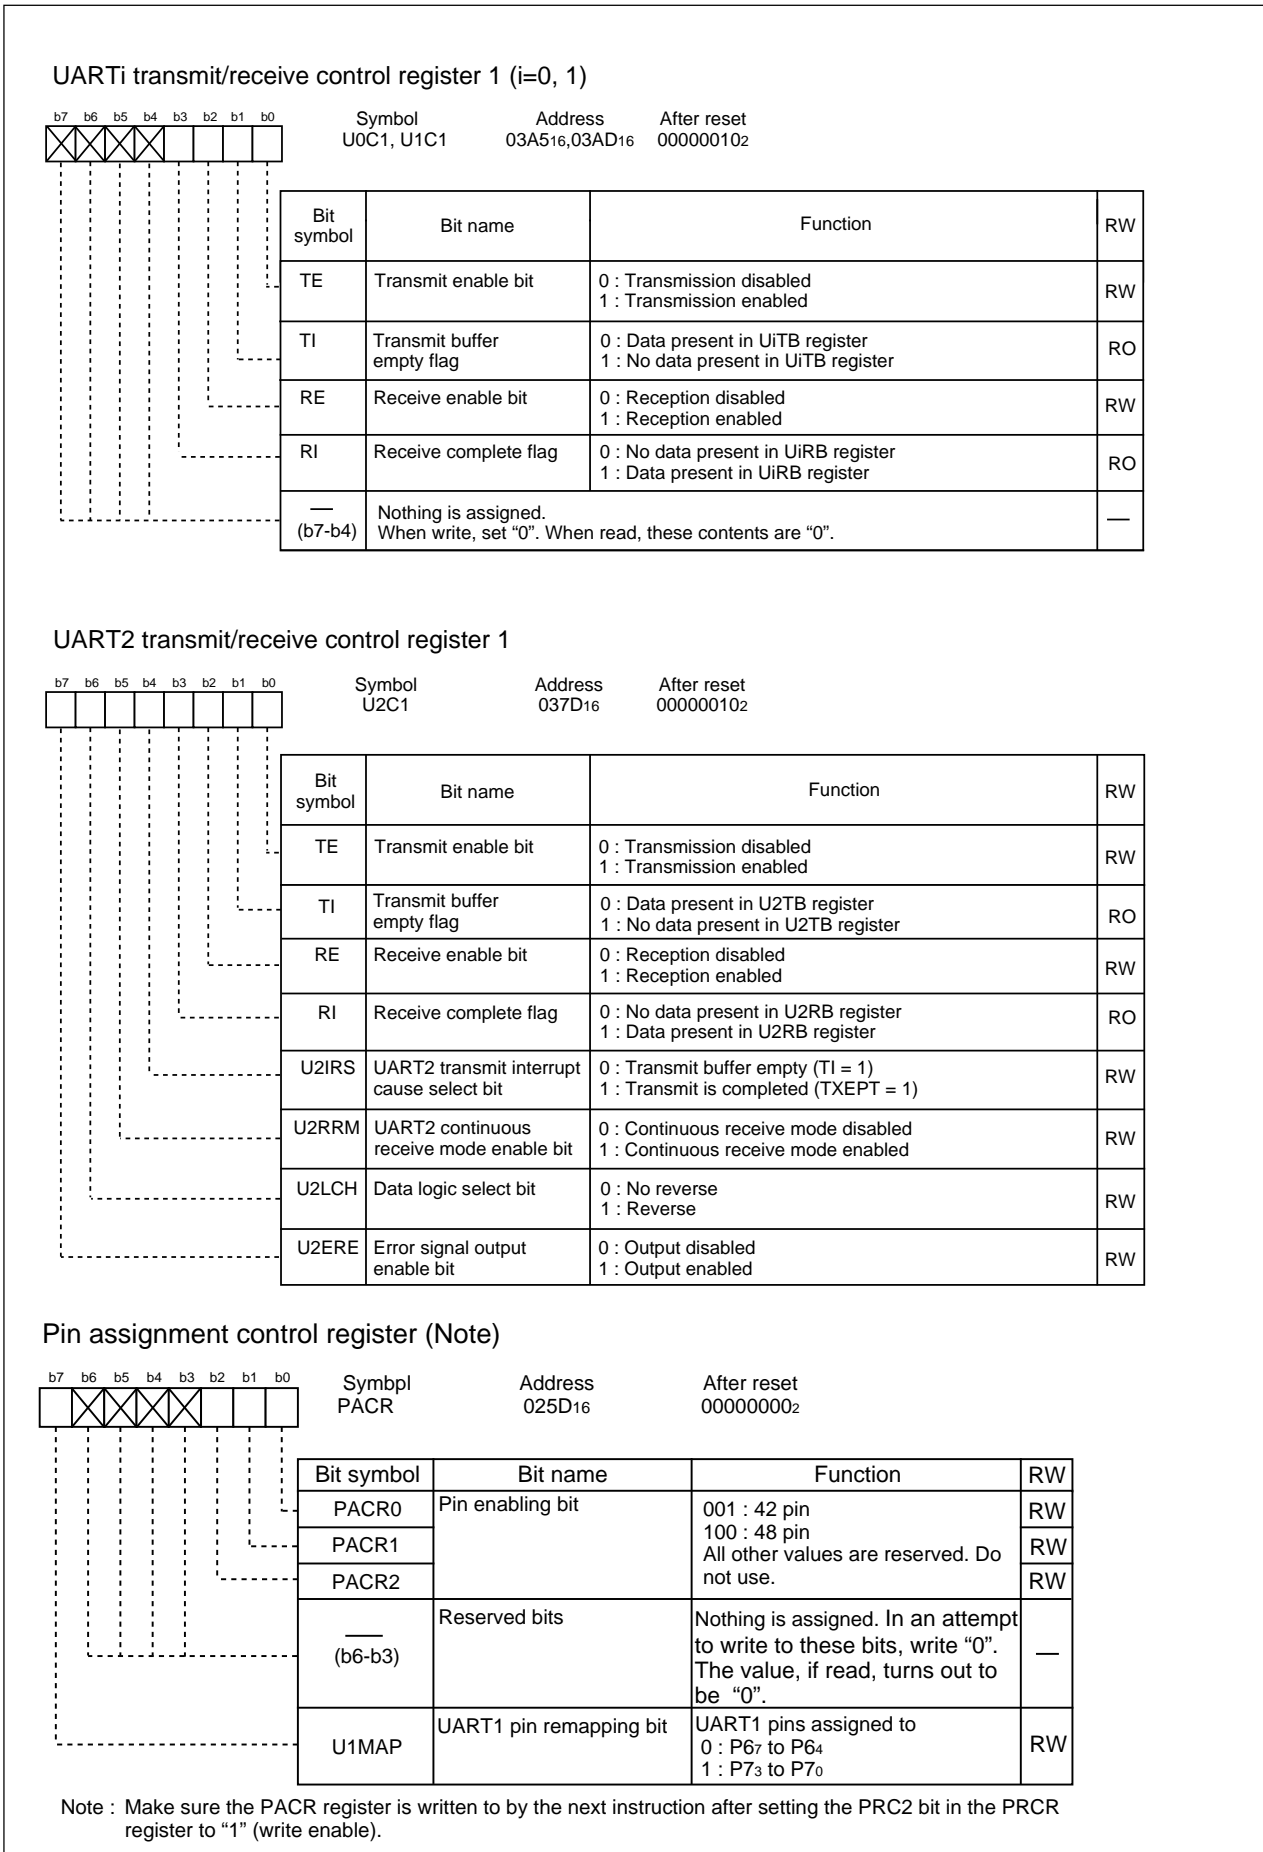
UARTi transmit/receive control register 1 (i=0, 1)

b7 b6 b5 b4 b3 b2 b1 b0

Symbol U0C1, U1C1 | Address $03A5_{16}$,$03AD_{16}$ | After reset $00000010_2$

| Bit symbol | Bit name | Function | RW |
|---|---|---|---|
| TE | Transmit enable bit | 0 : Transmission disabled<br>1 : Transmission enabled | RW |
| TI | Transmit buffer empty flag | 0 : Data present in UiTB register<br>1 : No data present in UiTB register | RO |
| RE | Receive enable bit | 0 : Reception disabled<br>1 : Reception enabled | RW |
| RI | Receive complete flag | 0 : No data present in UiRB register<br>1 : Data present in UiRB register | RO |
| — (b7-b4) | Nothing is assigned. When write, set "0". When read, these contents are "0". | | — |

UART2 transmit/receive control register 1

b7 b6 b5 b4 b3 b2 b1 b0

Symbol U2C1 | Address $037D_{16}$ | After reset $00000010_2$

| Bit symbol | Bit name | Function | RW |
|---|---|---|---|
| TE | Transmit enable bit | 0 : Transmission disabled<br>1 : Transmission enabled | RW |
| TI | Transmit buffer empty flag | 0 : Data present in U2TB register<br>1 : No data present in U2TB register | RO |
| RE | Receive enable bit | 0 : Reception disabled<br>1 : Reception enabled | RW |
| RI | Receive complete flag | 0 : No data present in U2RB register<br>1 : Data present in U2RB register | RO |
| U2IRS | UART2 transmit interrupt cause select bit | 0 : Transmit buffer empty (TI = 1)<br>1 : Transmit is completed (TXEPT = 1) | RW |
| U2RRM | UART2 continuous receive mode enable bit | 0 : Continuous receive mode disabled<br>1 : Continuous receive mode enabled | RW |
| U2LCH | Data logic select bit | 0 : No reverse<br>1 : Reverse | RW |
| U2ERE | Error signal output enable bit | 0 : Output disabled<br>1 : Output enabled | RW |

Pin assignment control register (Note)

b7 b6 b5 b4 b3 b2 b1 b0

Symbpl PACR | Address $025D_{16}$ | After reset $00000000_2$

| Bit symbol | Bit name | Function | RW |
|---|---|---|---|
| PACR0 | Pin enabling bit | 001 : 42 pin<br>100 : 48 pin<br>All other values are reserved. Do not use. | RW |
| PACR1 | | | RW |
| PACR2 | | | RW |
| — (b6-b3) | Reserved bits | Nothing is assigned. In an attempt to write to these bits, write "0". The value, if read, turns out to be "0". | — |
| U1MAP | UART1 pin remapping bit | UART1 pins assigned to<br>0 : $P6_7$ to $P6_4$<br>1 : $P7_3$ to $P7_0$ | RW |

Note : Make sure the PACR register is written to by the next instruction after setting the PRC2 bit in the PRCR register to "1" (write enable).